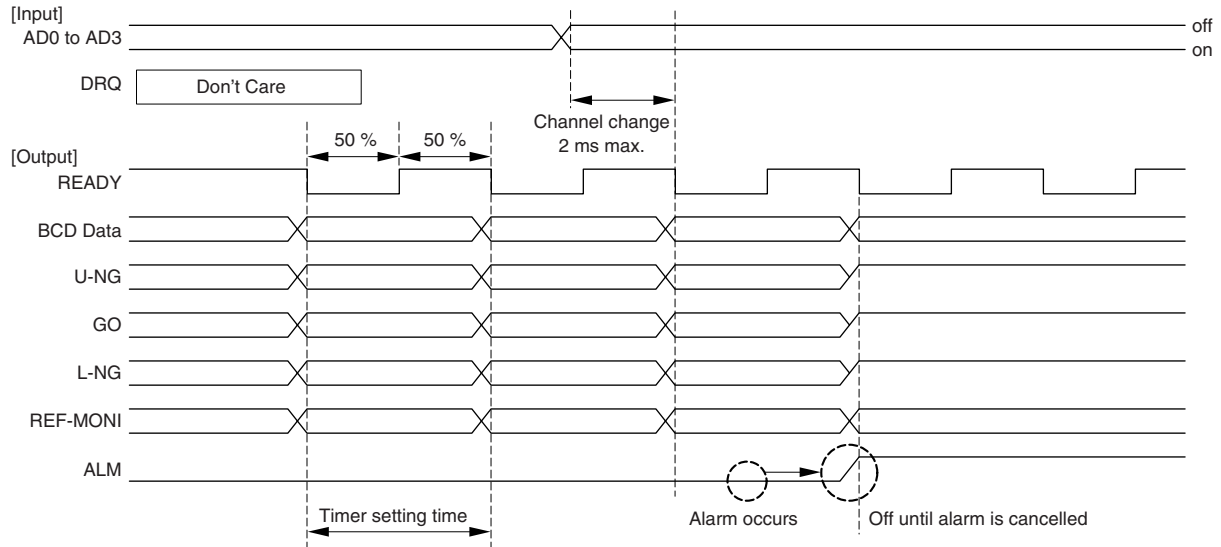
[Input]
AD0 to AD3

off
on

DRQ
Don't Care

50 %
50 %

Channel change
2 ms max.

[Output]
READY

BCD Data

U-NG

GO

L-NG

REF-MONI

ALM

Timer setting time

Alarm occurs

Off until alarm is cancelled